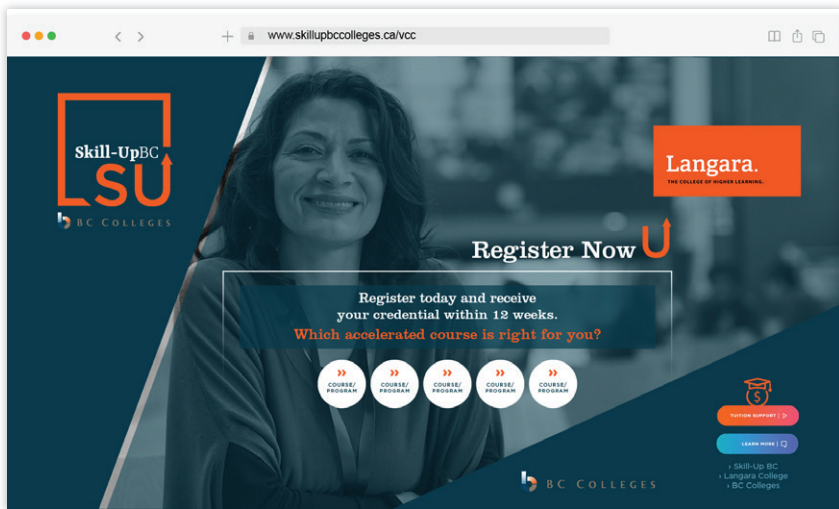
www.skillupbccolleges.ca/vcc

Skill-UpBC
SU
BC COLLEGES

Langara.
THE COLLEGE OF HIGHER LEARNING.

Register Now

Register today and receive your credential within 12 weeks.
Which accelerated course is right for you?

»
COURSE/ PROGRAM

»
COURSE/ PROGRAM

»
COURSE/ PROGRAM

»
COURSE/ PROGRAM

»
COURSE/ PROGRAM

TUITION SUPPORT

LEARN MORE

› Skill-Up BC
› Langara College
› BC Colleges

BC COLLEGES